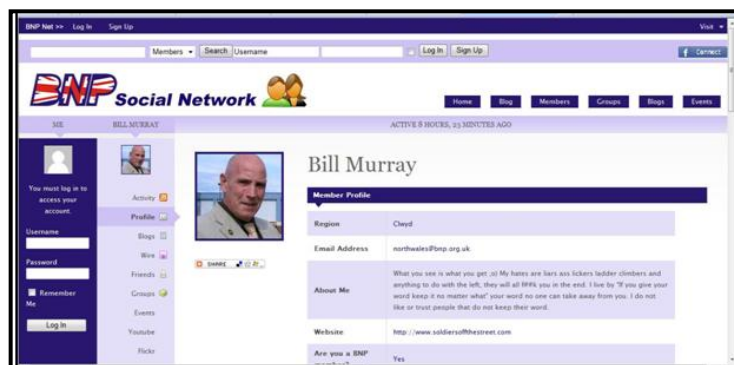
BNP Net >> Log In Sign Up

Visit

Members Search Username Log In Sign Up

Connect

BNP Social Network

Home Blog Members Groups Blogs Events

ME BILL MURRAY ACTIVE 8 HOURS, 23 MINUTES AGO

You must log in to access your account.

Username

Password

Remember Me

Log In

Activity
Profile
Blogs
Wire
Friends
Groups
Events
Youtube
Flickr

SHARE

Bill Murray

Member Profile

| Region | Clwyd |
|---|---|
| Email Address | northwales@bnp.org.uk |
| About Me | What you see is what you get ;o) My hates are liars ass lickers ladder climbers and anything to do with the left, they will all f##k you in the end. I live by "If you give your word keep it no matter what" your word no one can take away from you. I do not like or trust people that do not keep their word. |
| Website | http://www.soldiersofthestreet.com |
| Are you a BNP member? | Yes |